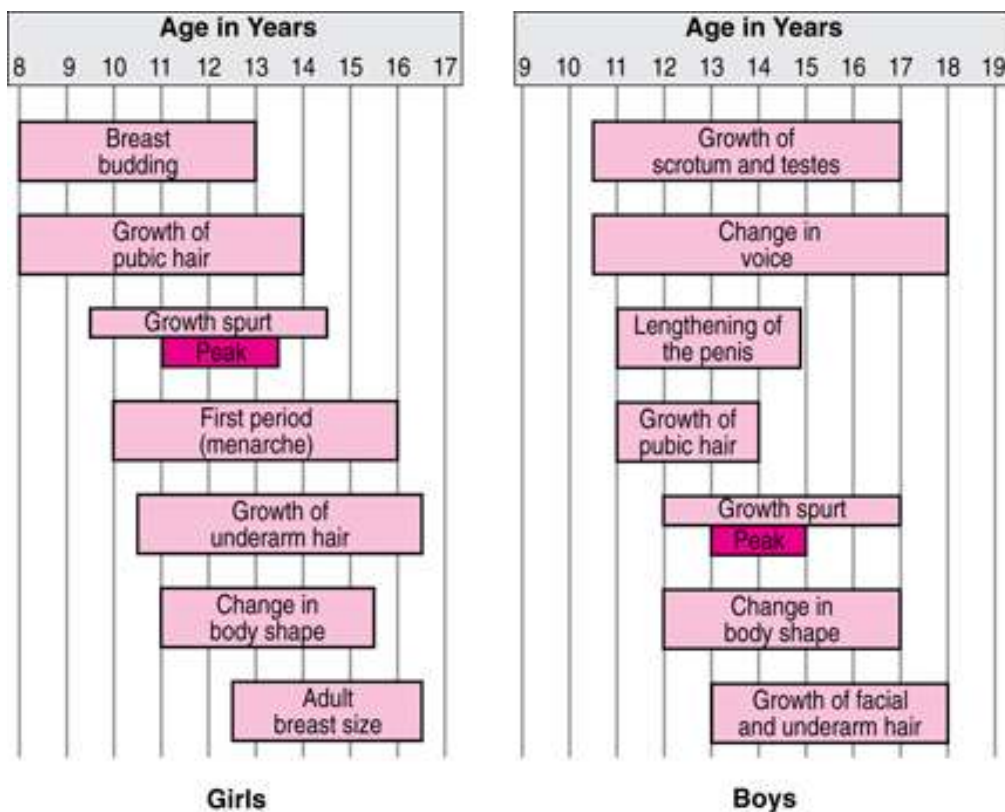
Age in Years
8 9 10 11 12 13 14 15 16 17

Breast budding
Growth of pubic hair
Growth spurt
Peak
First period (menarche)
Growth of underarm hair
Change in body shape
Adult breast size

Girls

Age in Years
9 10 11 12 13 14 15 16 17 18 19

Growth of scrotum and testes
Change in voice
Lengthening of the penis
Growth of pubic hair
Growth spurt
Peak
Change in body shape
Growth of facial and underarm hair

Boys